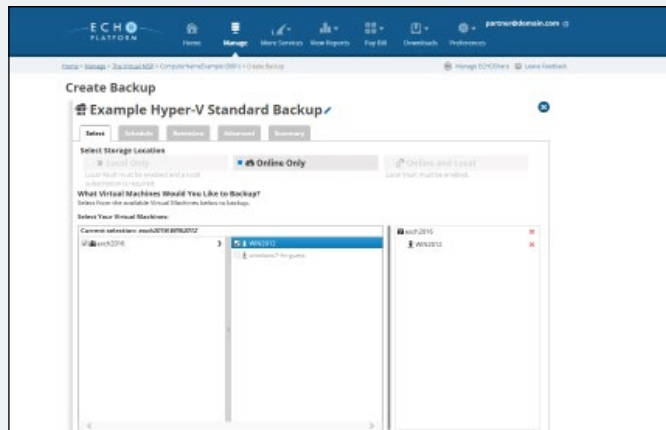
ECHO PLATFORM

Home Manage More Services View Reports Pay Bill Downloads Preferences

partner@domain.com

Home > Manage > The Virtual MSP > ComputerNameExample (SBFs) > Create Backup

Manage ECHOShare Leave Feedback

Create Backup

Example Hyper-V Standard Backup

Select Schedule Retention Advanced Summary

Select Storage Location

Local Only

Local Vault must be enabled and a local subscription is required.

Online Only

Online and Local

Local Vault must be enabled.

What Virtual Machines Would You Like to Backup?

Select from the available Virtual Machines below to backup.

Select Your Virtual Machines:

Current selection: esxh2016\WIN2012

esxh2016

WIN2012

windows7-hv-guest

esxh2016

WIN2012